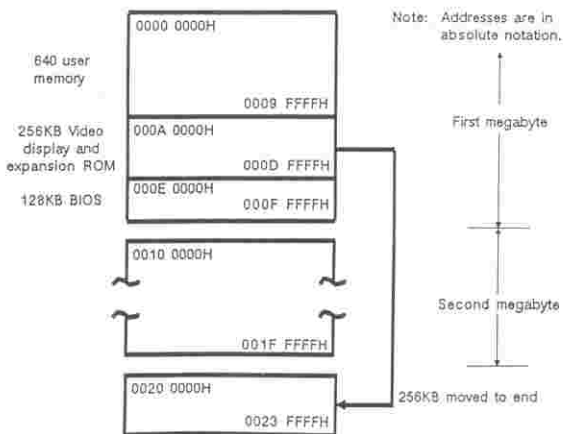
Note: Addresses are in absolute notation.

640 user memory

0000 0000H

0009 FFFFH

256KB Video display and expansion ROM

000A 0000H

000D FFFFH

128KB BIOS

000E 0000H

000F FFFFH

First megabyte

0010 0000H

001F FFFFH

Second megabyte

0020 0000H

0023 FFFFH

256KB moved to end